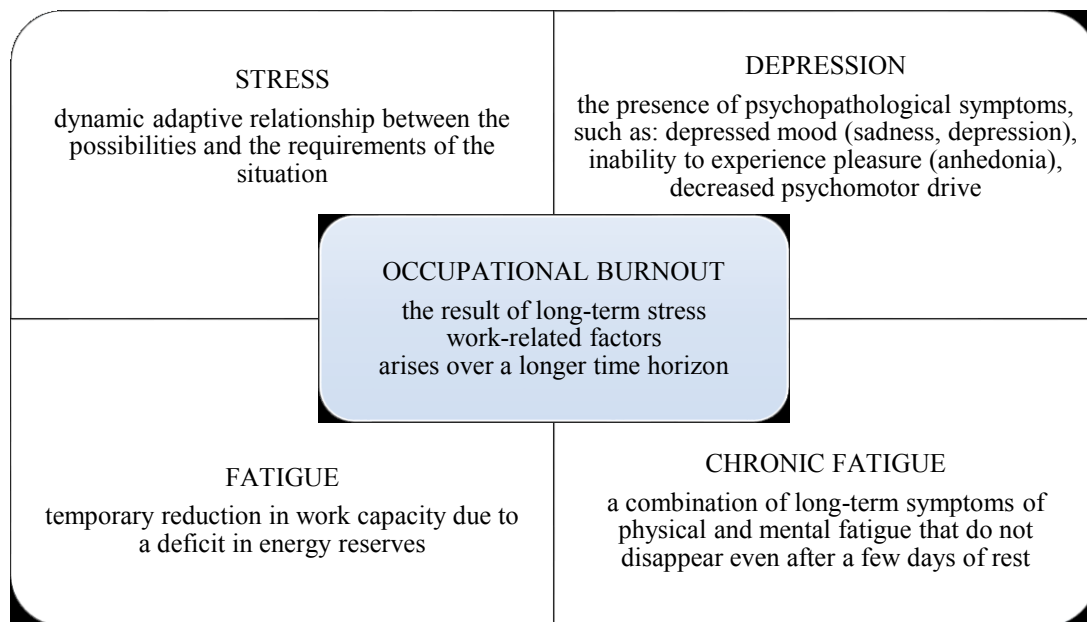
STRESS

dynamic adaptive relationship between the possibilities and the requirements of the situation

DEPRESSION

the presence of psychopathological symptoms, such as: depressed mood (sadness, depression), inability to experience pleasure (anhedonia), decreased psychomotor drive

OCCUPATIONAL BURNOUT

the result of long-term stress
work-related factors
arises over a longer time horizon

FATIGUE

temporary reduction in work capacity due to a deficit in energy reserves

CHRONIC FATIGUE

a combination of long-term symptoms of physical and mental fatigue that do not disappear even after a few days of rest